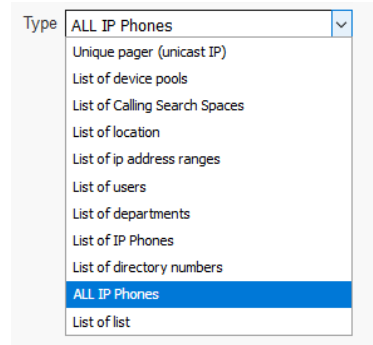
Type ALL IP Phones

Unique pager (unicast IP)
List of device pools
List of Calling Search Spaces
List of location
List of ip address ranges
List of users
List of departments
List of IP Phones
List of directory numbers
ALL IP Phones
List of list